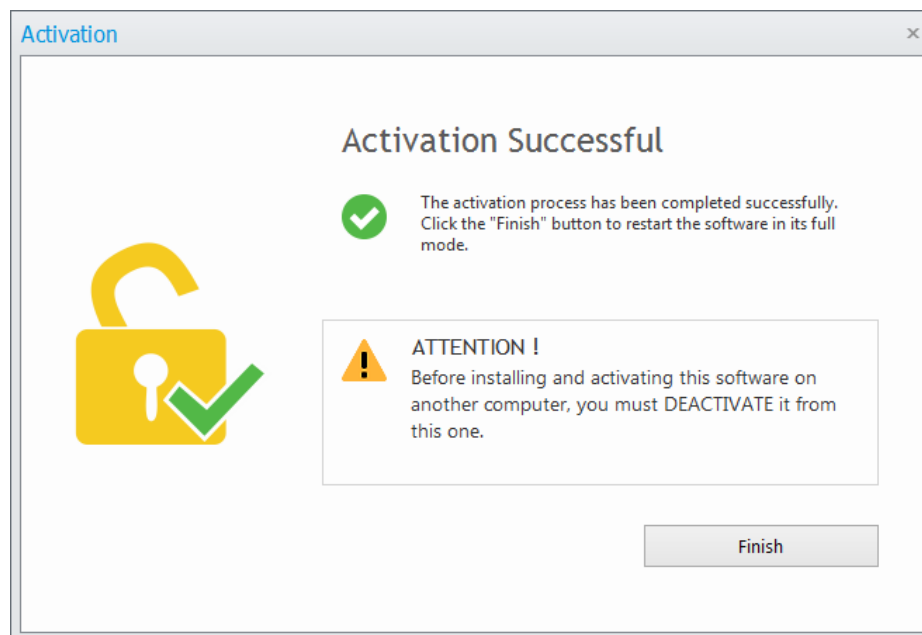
Activation

×

Activation Successful

The activation process has been completed successfully. Click the "Finish" button to restart the software in its full mode.

ATTENTION !

Before installing and activating this software on another computer, you must DEACTIVATE it from this one.

Finish